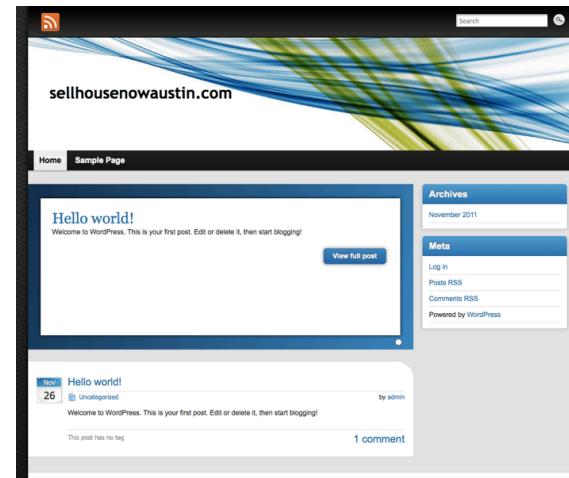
Search

sellhousenowaustin.com

Home Sample Page

Hello world!

Welcome to WordPress. This is your first post. Edit or delete it, then start blogging!

View full post

Archives

November 2011

Meta

Log in

Posts RSS

Comments RSS

Powered by WordPress

Nov 26

Hello world!

Uncategorized

by admin

Welcome to WordPress. This is your first post. Edit or delete it, then start blogging!

This post has no tag

1 comment